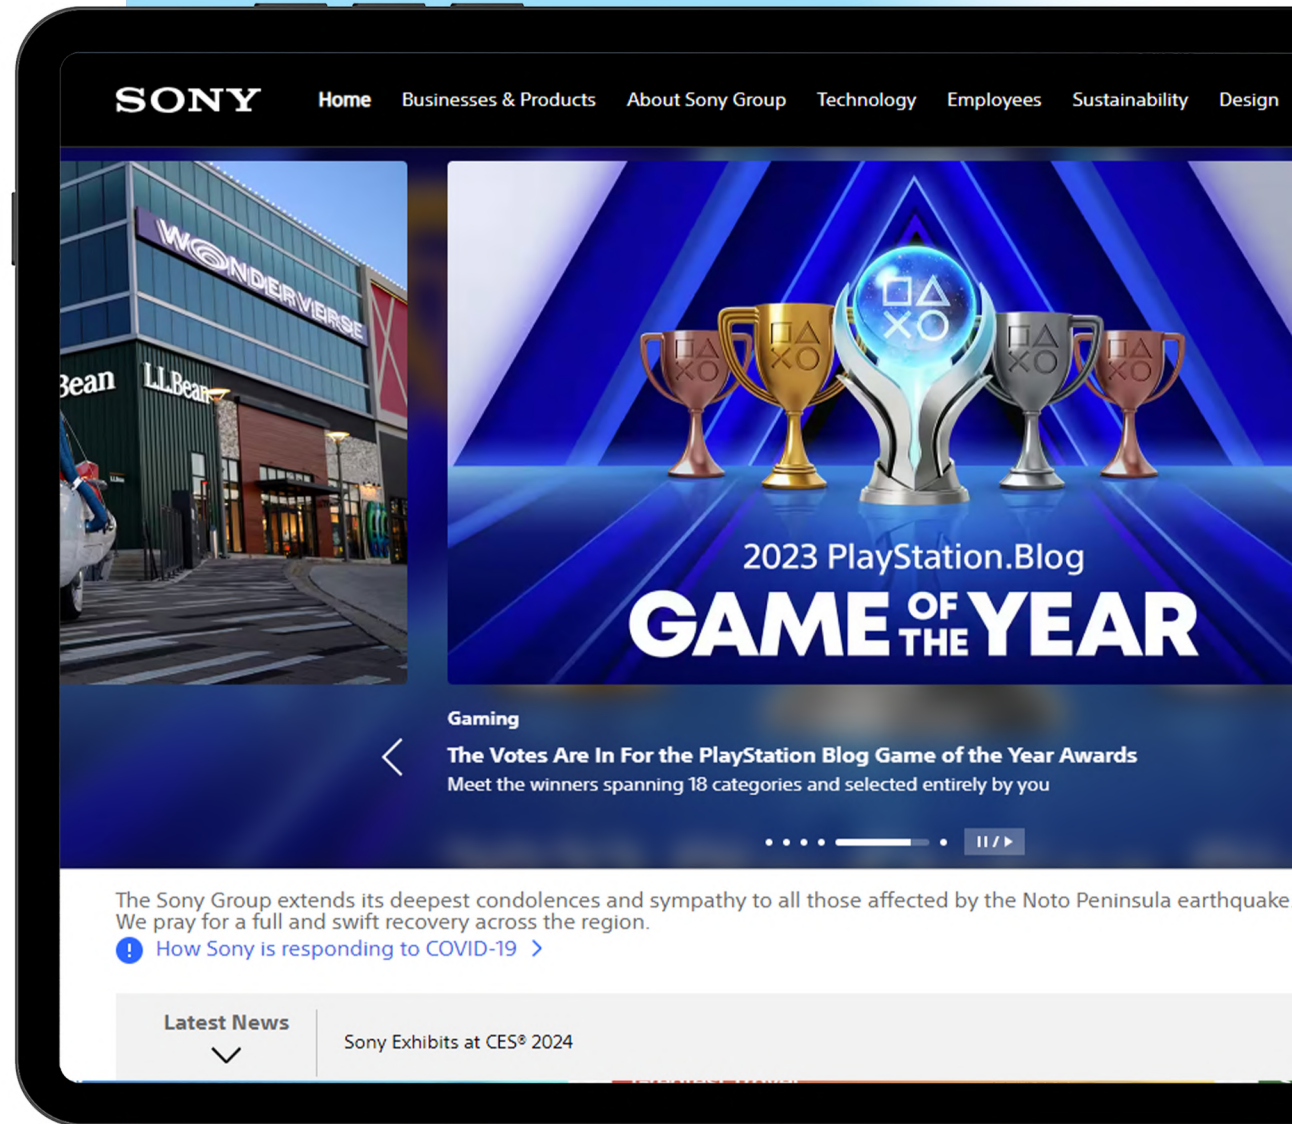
SONY

Home Businesses & Products About Sony Group Technology Employees Sustainability Design

WONDERVERSE

Bean L.L.Bean

2023 PlayStation.Blog

GAME OF THE YEAR

Gaming

The Votes Are In For the PlayStation Blog Game of the Year Awards

Meet the winners spanning 18 categories and selected entirely by you

II / ▶

The Sony Group extends its deepest condolences and sympathy to all those affected by the Noto Peninsula earthquake
We pray for a full and swift recovery across the region.

How Sony is responding to COVID-19 >

Latest News

Sony Exhibits at CES® 2024